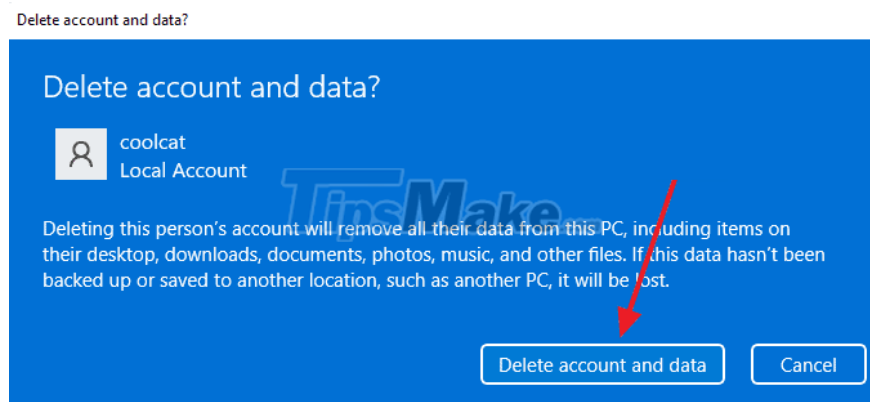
Delete account and data?

Delete account and data?

coolcat
Local Account

TipsMake.com

Deleting this person's account will remove all their data from this PC, including items on their desktop, downloads, documents, photos, music, and other files. If this data hasn't been backed up or saved to another location, such as another PC, it will be lost.

Delete account and data

Cancel